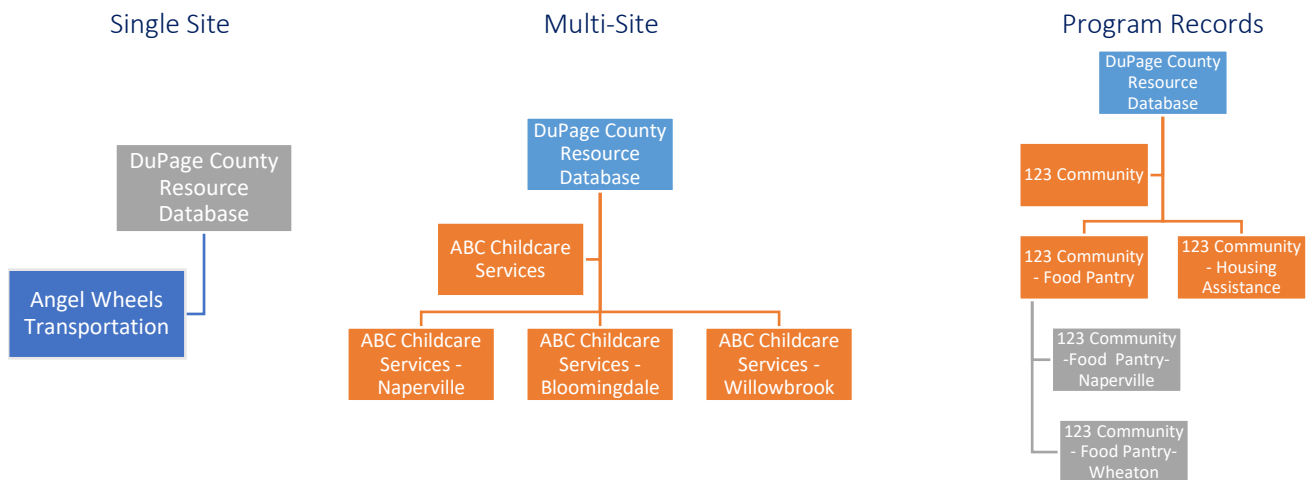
Single Site

DuPage County Resource Database

Angel Wheels Transportation

Multi-Site

DuPage County Resource Database

ABC Childcare Services

ABC Childcare Services - Naperville

ABC Childcare Services - Bloomingdale

ABC Childcare Services - Willowbrook

Program Records

DuPage County Resource Database

123 Community

123 Community - Food Pantry

123 Community - Housing Assistance

123 Community -Food Pantry- Naperville

123 Community - Food Pantry- Wheaton